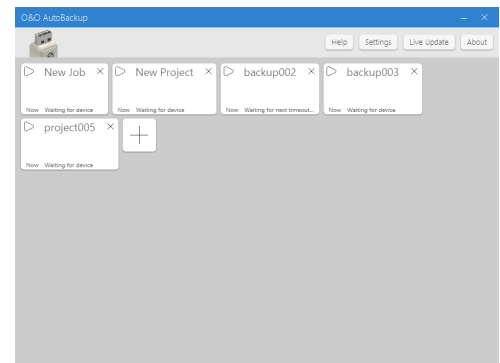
O&O AutoBackup

Help Settings Live Update About

New Job
Now Waiting for device

New Project
Now Waiting for device

backup002
Now Waiting for next timeout...

backup003
Now Waiting for device

project005
Now Waiting for device